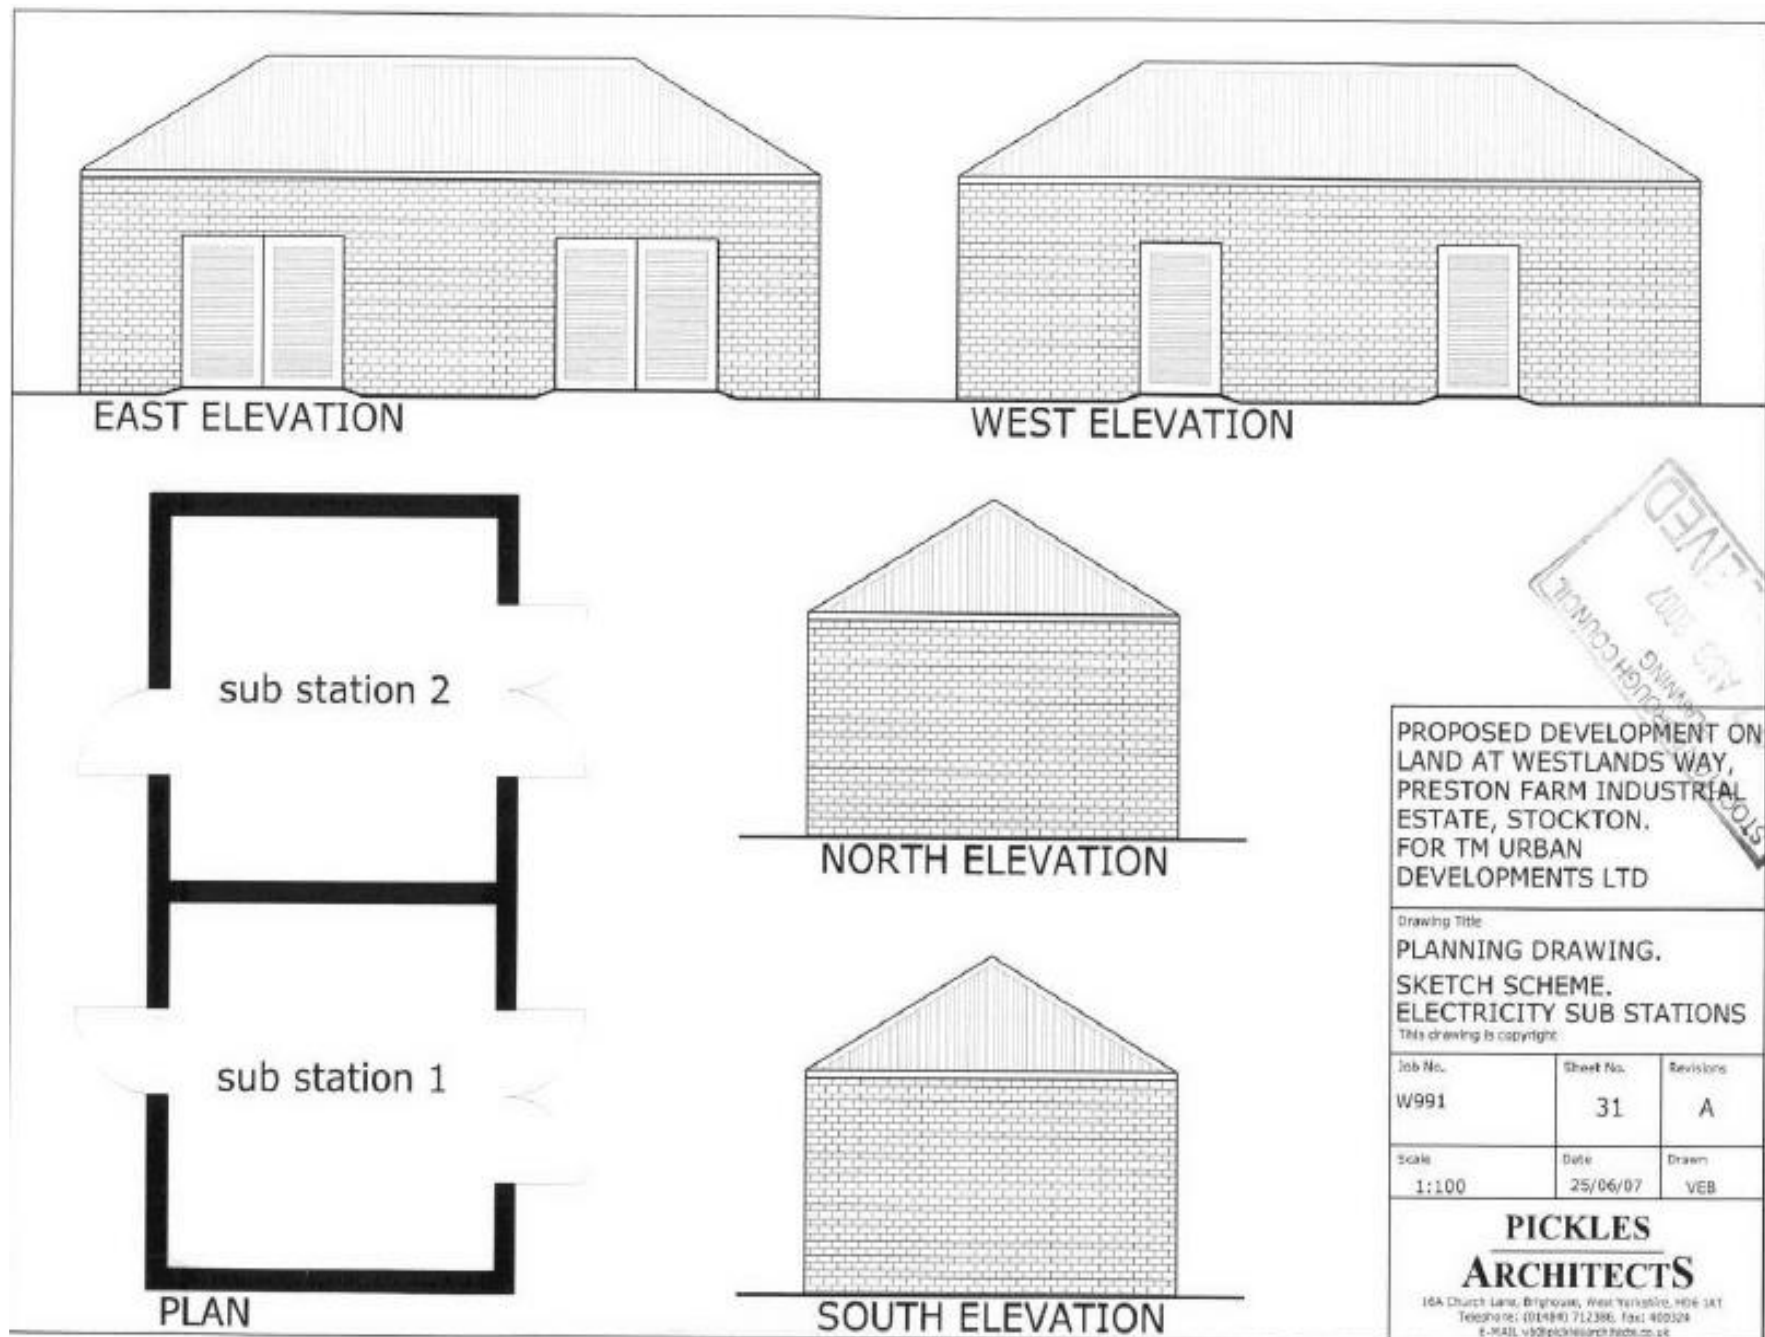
EAST ELEVATION

WEST ELEVATION

sub station 2

sub station 1

PLAN

NORTH ELEVATION

SOUTH ELEVATION

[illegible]VED
AUG 2007
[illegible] PLANNING
STOCKTON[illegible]OUGH COUNCIL

PROPOSED DEVELOPMENT ON LAND AT WESTLANDS WAY, PRESTON FARM INDUSTRIAL ESTATE, STOCKTON. FOR TM URBAN DEVELOPMENTS LTD

Drawing Title
PLANNING DRAWING.
SKETCH SCHEME.
ELECTRICITY SUB STATIONS
This drawing is copyright

| Job No. | Sheet No. | Revisions |
|---|---|---|
| W991 | 31 | A |
| Scale | Date | Drawn |
| 1:100 | 25/06/07 | VEB |

PICKLES
ARCHITECTS
16A Church Lane, Brighouse, West Yorkshire, HD6 1AT
Telephone: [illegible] Fax: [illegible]
E-MAIL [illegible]